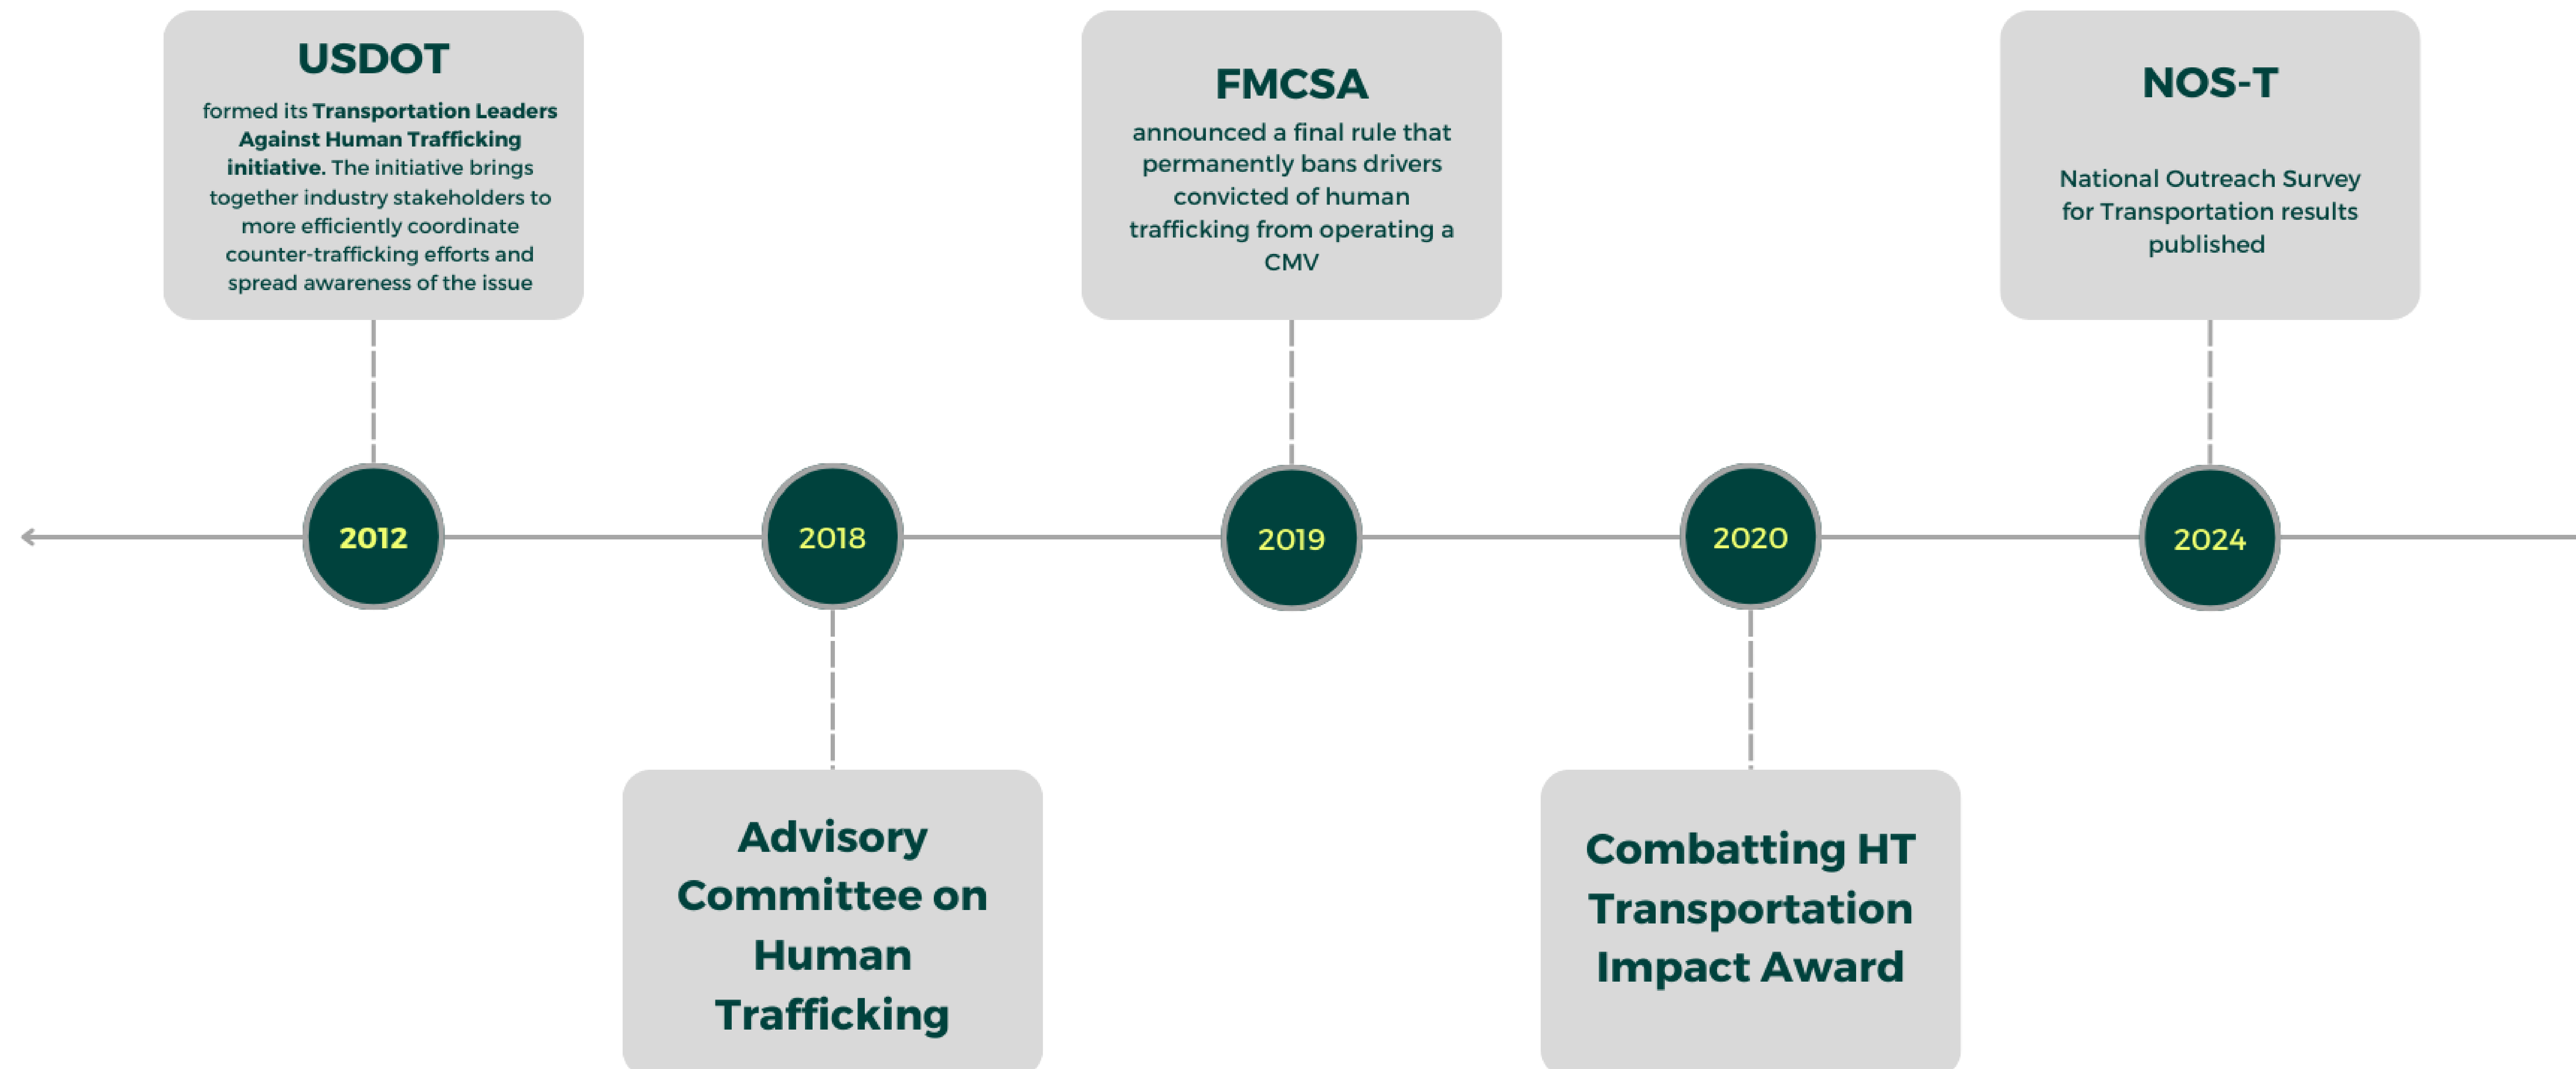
USDOT

formed its **Transportation Leaders Against Human Trafficking initiative.** The initiative brings together industry stakeholders to more efficiently coordinate counter-trafficking efforts and spread awareness of the issue

2012

2018

Advisory Committee on Human Trafficking

FMCSA

announced a final rule that permanently bans drivers convicted of human trafficking from operating a CMV

2019

2020

Combatting HT Transportation Impact Award

NOS-T

National Outreach Survey for Transportation results published

2024